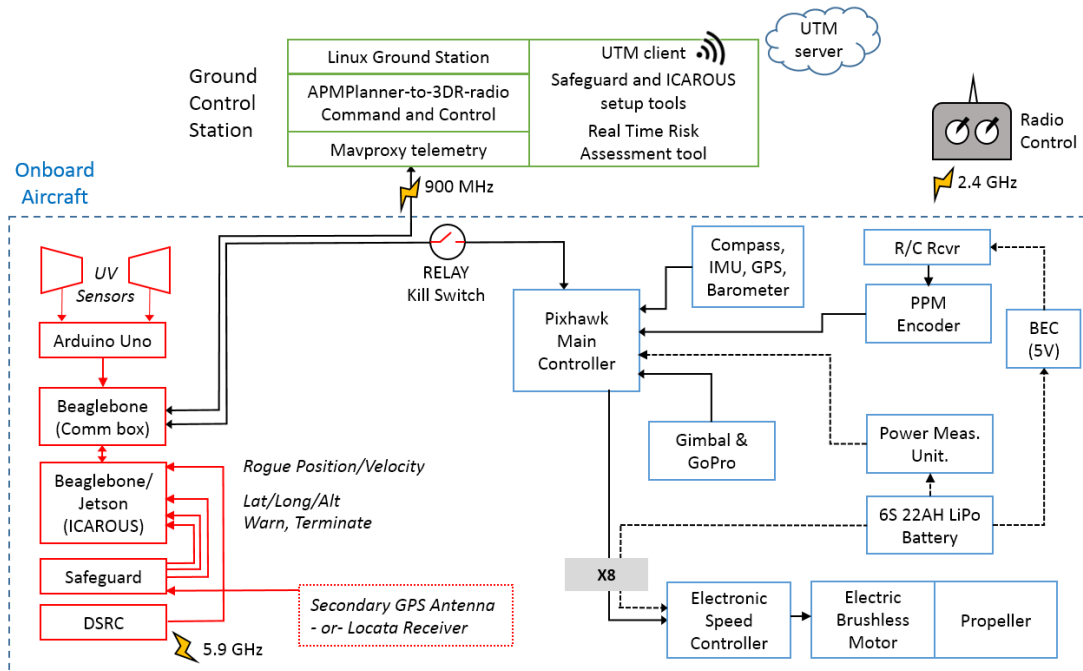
Ground Control Station

| Linux Ground Station | UTM client |
|---|---|
| APMPlanner-to-3DR-radio Command and Control | Safeguard and ICAROUS setup tools |
| Mavproxy telemetry | Real Time Risk Assessment tool |

UTM server

Radio Control

Onboard Aircraft

900 MHz

2.4 GHz

UV Sensors

Arduino Uno

Beaglebone (Comm box)

Beaglebone/ Jetson (ICAROUS)

Safeguard

DSRC

5.9 GHz

Rogue Position/Velocity

Lat/Long/Alt

Warn, Terminate

Secondary GPS Antenna - or- Locata Receiver

RELAY Kill Switch

Pixhawk Main Controller

Compass, IMU, GPS, Barometer

R/C Rcvr

PPM Encoder

BEC (5V)

Gimbal & GoPro

Power Meas. Unit.

6S 22AH LiPo Battery

X8

Electronic Speed Controller

Electric Brushless Motor

Propeller